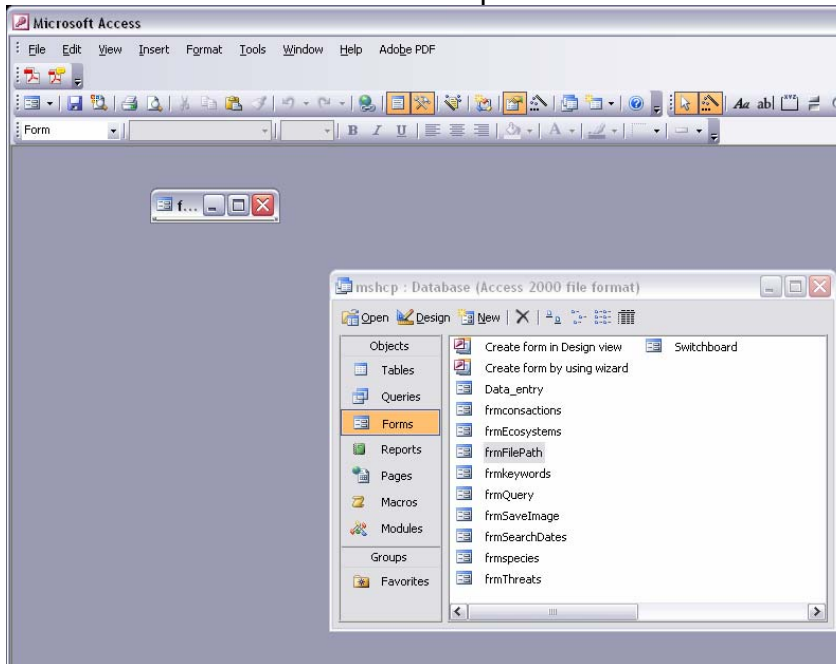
Microsoft Access

File Edit View Insert Format Tools Window Help Adobe PDF

Form

B I U

f...

mshcp : Database (Access 2000 file format)

Open Design New

Objects
Tables
Queries
Forms
Reports
Pages
Macros
Modules
Groups
Favorites

Create form in Design view
Create form by using wizard
Data_entry
frmconsactions
frmEcosystems
frmFilePath
frmkeywords
frmQuery
frmSaveImage
frmSearchDates
frmspecies
frmThreats
Switchboard